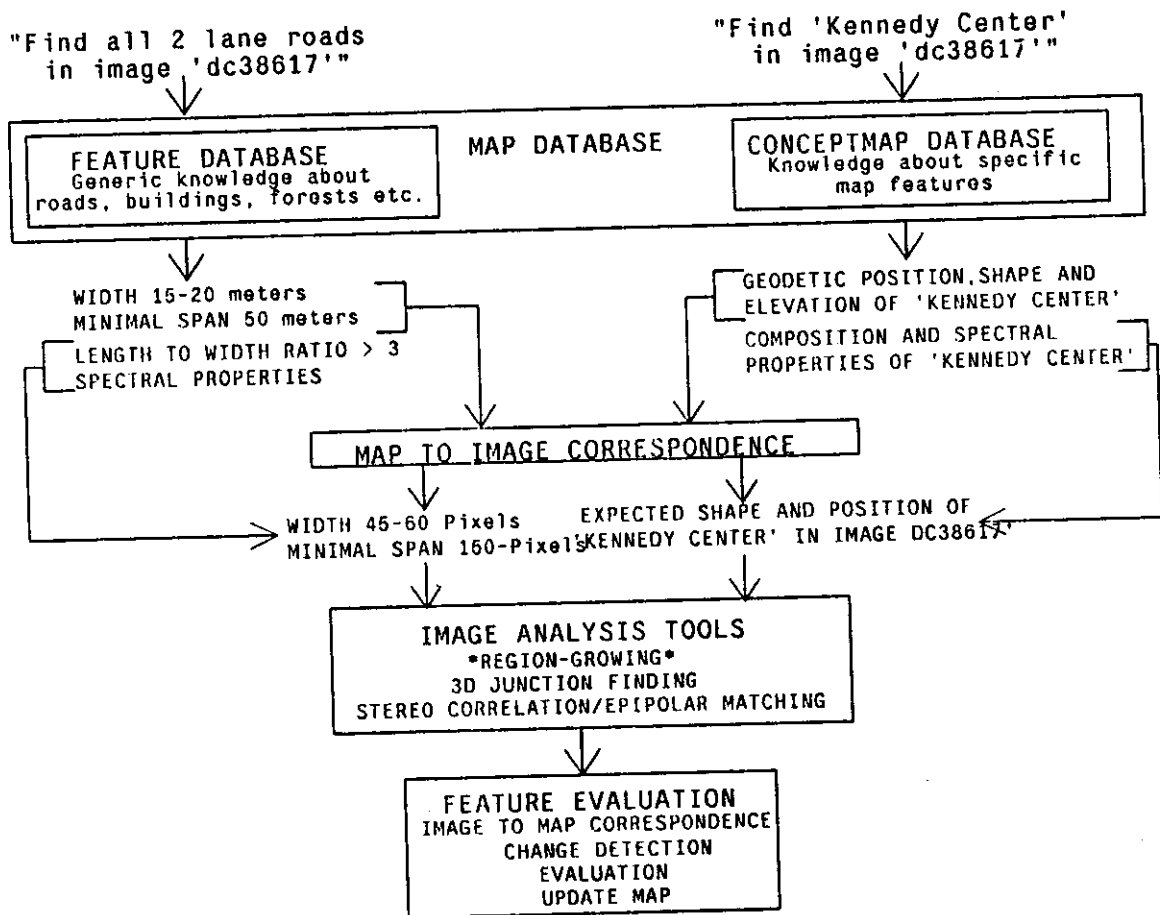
"Find all 2 lane roads in image 'dc38617'"

"Find 'Kennedy Center' in image 'dc38617'"

MAP DATABASE

FEATURE DATABASE
Generic knowledge about roads, buildings, forests etc.

CONCEPTMAP DATABASE
Knowledge about specific map features

WIDTH 15-20 meters
MINIMAL SPAN 50 meters
LENGTH TO WIDTH RATIO > 3
SPECTRAL PROPERTIES

GEODETIC POSITION,SHAPE AND ELEVATION OF 'KENNEDY CENTER'
COMPOSITION AND SPECTRAL PROPERTIES OF 'KENNEDY CENTER'

MAP TO IMAGE CORRESPONDENCE

WIDTH 45-60 Pixels
MINIMAL SPAN 150-Pixels

EXPECTED SHAPE AND POSITION OF 'KENNEDY CENTER' IN IMAGE DC38617'

IMAGE ANALYSIS TOOLS
*REGION-GROWING*
3D JUNCTION FINDING
STEREO CORRELATION/EPIPOLAR MATCHING

FEATURE EVALUATION
IMAGE TO MAP CORRESPONDENCE
CHANGE DETECTION
EVALUATION
UPDATE MAP